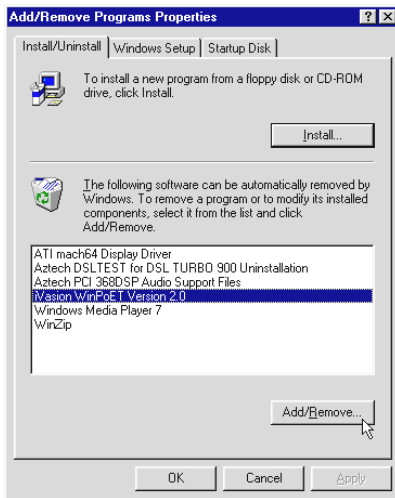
Add/Remove Programs Properties

?

X

Install/Uninstall

Windows Setup

Startup Disk

To install a new program from a floppy disk or CD-ROM drive, click Install.

Install...

The following software can be automatically removed by Windows. To remove a program or to modify its installed components, select it from the list and click Add/Remove.

ATI mach64 Display Driver
Aztech DSLTEST for DSL TURBO 900 Uninstallation
Aztech PCI 368DSP Audio Support Files
iVasion WinPoET Version 2.0
Windows Media Player 7
WinZip

Add/Remove...

OK

Cancel

Apply